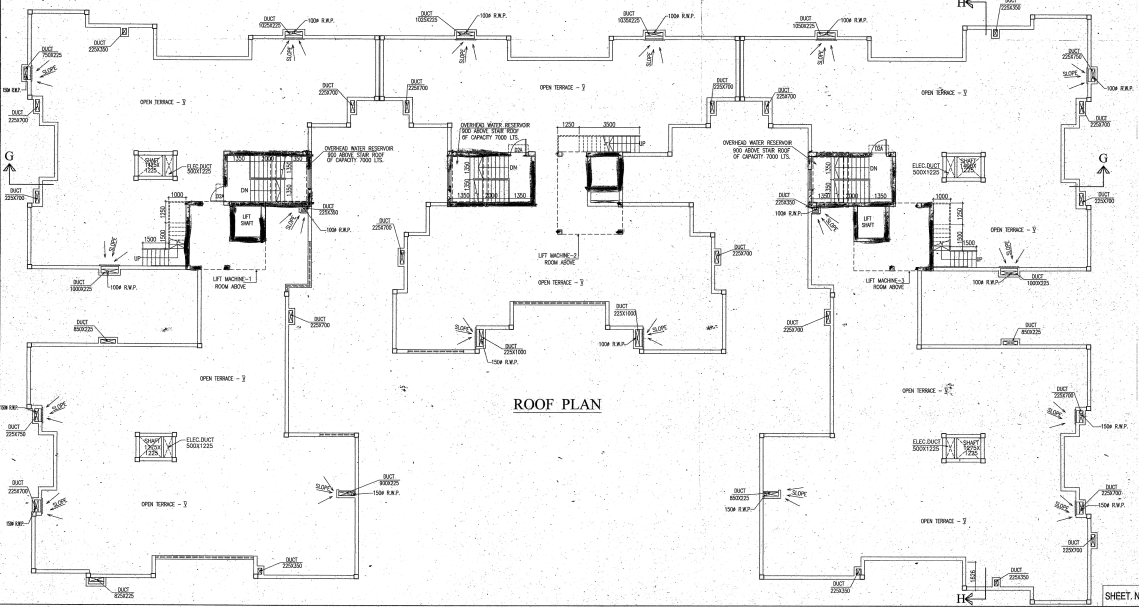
DUCT 1025X225
100ø R.W.P.
DUCT 1025X225
100ø R.W.P.
DUCT 1035X225
100ø R.W.P.
DUCT 1050X225
100ø R.W.P.
DUCT 225X350
DUCT 225X350
DUCT 750X225
SLOPE
100ø R.W.P.
DUCT 225X700
OPEN TERRACE - V
DUCT 225X700
DUCT 225X700
OPEN TERRACE - V
DUCT 225X700
DUCT 225X700
OPEN TERRACE - V
DUCT 225X700
SLOPE
100ø R.W.P.
DUCT 225X700
G
SHAFT 1525X1225
ELEC.DUCT 300X1225
OVERHEAD WATER RESERVOIR 900 ABOVE STAIR ROOF OF CAPACITY 7000 LTS.
OVERHEAD WATER RESERVOIR 900 ABOVE STAIR ROOF OF CAPACITY 7000 LTS.
1250
3500
UP
OVERHEAD WATER RESERVOIR 900 ABOVE STAIR ROOF OF CAPACITY 7000 LTS.
ELEC.DUCT 500X1225
SHAFT 1525X1225
G
DUCT 225X700
DUCT 225X700
1350
DN
1000
LIFT SHAFT
DUCT 225X700
100ø R.W.P.
DUCT 225X700
DUCT 225X300
100ø R.W.P.
LIFT SHAFT
1000
1500
UP
SLOPE
DUCT 1000X225
100ø R.W.P.
LIFT MACHINE-1 ROOM ABOVE
LIFT MACHINE-2 ROOM ABOVE
DUCT 225X700
OPEN TERRACE - V
LIFT MACHINE-3 ROOM ABOVE
OPEN TERRACE - V
100ø R.W.P.
DUCT 1000X225
DUCT 850X225
DUCT 225X700
DUCT 225X1000
SLOPE
100ø R.W.P.
DUCT 225X1000
150ø R.W.P.
DUCT 225X700
DUCT 850X225
OPEN TERRACE - V
OPEN TERRACE - V
DUCT 225X700
150ø R.W.P.
ROOF PLAN
DUCT 225X750
SHAFT 1525X1225
ELEC.DUCT 500X1225
ELEC.DUCT 500X1225
SHAFT 1525X1225
150ø R.W.P.
DUCT 225X700
DUCT 900X225
SLOPE
150ø R.W.P.
DUCT 850X225
150ø R.W.P.
SLOPE
DUCT 225X700
150ø R.W.P.
OPEN TERRACE - V
OPEN TERRACE - V
DUCT 225X700
DUCT 225X350
DUCT 225X350
DUCT 225X350
DUCT 825X225
1525
H
H
SHEET. N